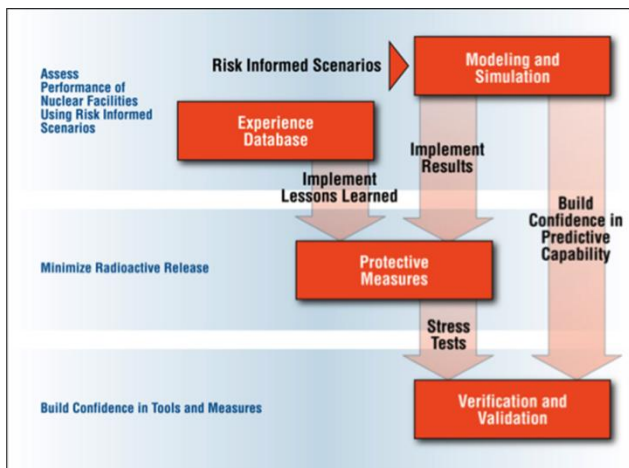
Assess Performance of Nuclear Facilities Using Risk Informed Scenarios

Risk Informed Scenarios

Modeling and Simulation

Experience Database

Implement Results

Implement Lessons Learned

Build Confidence in Predictive Capability

Minimize Radioactive Release

Protective Measures

Stress Tests

Build Confidence in Tools and Measures

Verification and Validation